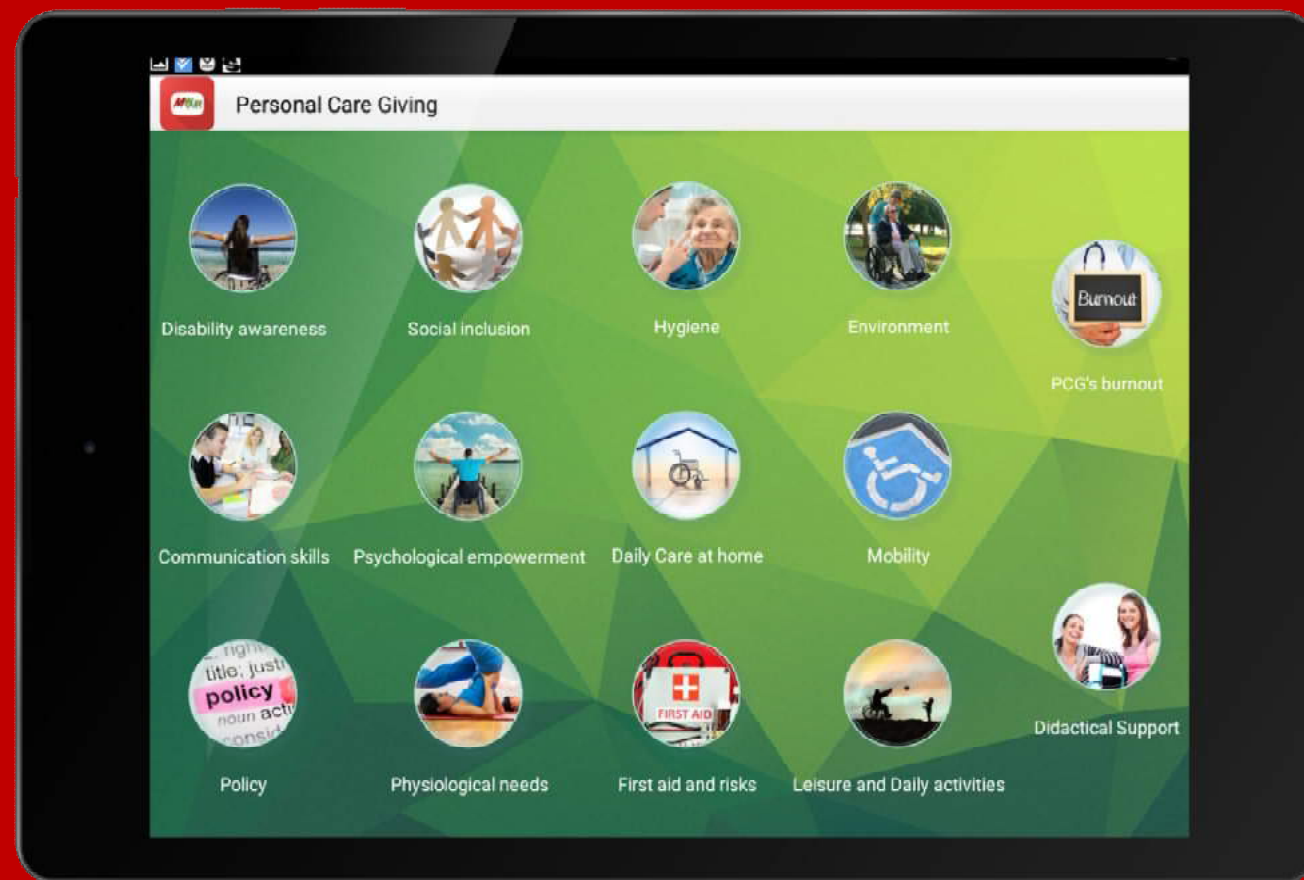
Personal Care Giving

Disability awareness

Social inclusion

Hygiene

Environment

Burnout

PCG's burnout

Communication skills

Psychological empowerment

Daily Care at home

Mobility

title; justi
policy
noun acti
consid

Policy

Physiological needs

FIRST AID

First aid and risks

Leisure and Daily activities

Didactical Support